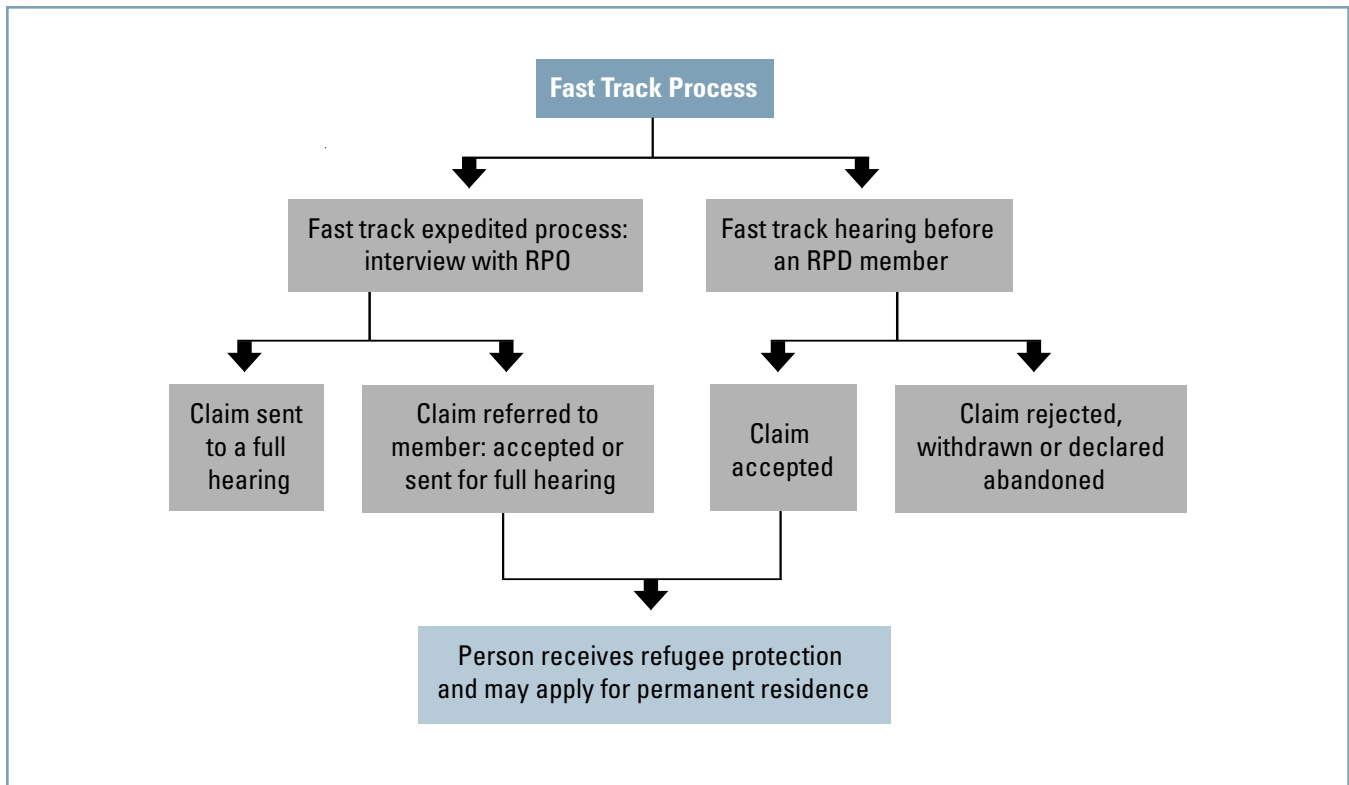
Fast Track Process

Fast track expedited process: interview with RPO

Fast track hearing before an RPD member

Claim sent to a full hearing

Claim referred to member: accepted or sent for full hearing

Claim accepted

Claim rejected, withdrawn or declared abandoned

Person receives refugee protection and may apply for permanent residence